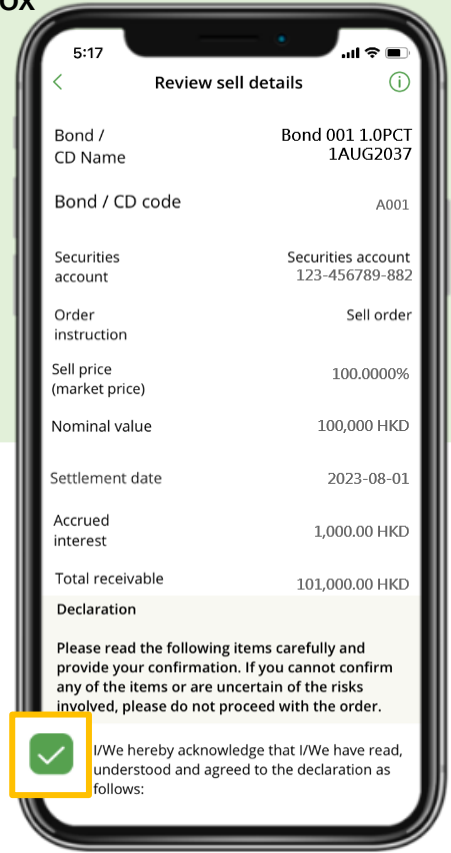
ox

5:17

Review sell details

Bond / CD Name
Bond 001 1.0PCT 1AUG2037

Bond / CD code
A001

Securities account
Securities account 123-456789-882

Order instruction
Sell order

Sell price (market price)
100.0000%

Nominal value
100,000 HKD

Settlement date
2023-08-01

Accrued interest
1,000.00 HKD

Total receivable
101,000.00 HKD

Declaration

Please read the following items carefully and provide your confirmation. If you cannot confirm any of the items or are uncertain of the risks involved, please do not proceed with the order.

I/We hereby acknowledge that I/We have read, understood and agreed to the declaration as follows: